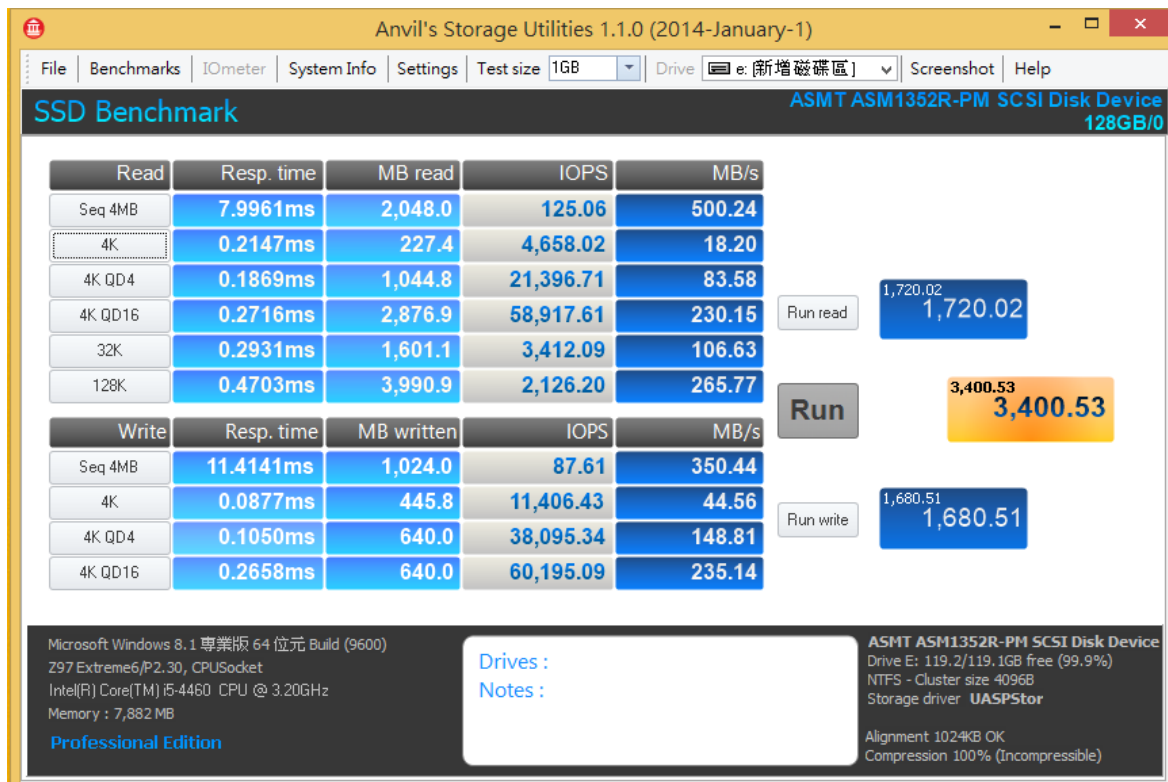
Anvil's Storage Utilities 1.1.0 (2014-January-1)

File | Benchmarks | IOmeter | System Info | Settings | Test size 1GB | Drive e: [新增磁碟區] | Screenshot | Help

SSD Benchmark

ASMT ASM1352R-PM SCSI Disk Device
128GB/0

| Read | Resp. time | MB read | IOPS | MB/s |
|---|---|---|---|---|
| Seq 4MB | 7.9961ms | 2,048.0 | 125.06 | 500.24 |
| 4K | 0.2147ms | 227.4 | 4,658.02 | 18.20 |
| 4K QD4 | 0.1869ms | 1,044.8 | 21,396.71 | 83.58 |
| 4K QD16 | 0.2716ms | 2,876.9 | 58,917.61 | 230.15 |
| 32K | 0.2931ms | 1,601.1 | 3,412.09 | 106.63 |
| 128K | 0.4703ms | 3,990.9 | 2,126.20 | 265.77 |

| Write | Resp. time | MB written | IOPS | MB/s |
|---|---|---|---|---|
| Seq 4MB | 11.4141ms | 1,024.0 | 87.61 | 350.44 |
| 4K | 0.0877ms | 445.8 | 11,406.43 | 44.56 |
| 4K QD4 | 0.1050ms | 640.0 | 38,095.34 | 148.81 |
| 4K QD16 | 0.2658ms | 640.0 | 60,195.09 | 235.14 |

Run read
1,720.02
1,720.02

Run
3,400.53
3,400.53

Run write
1,680.51
1,680.51

Microsoft Windows 8.1 專業版 64 位元 Build (9600)
Z97 Extreme6/P2.30, CPUSocket
Intel(R) Core(TM) i5-4460 CPU @ 3.20GHz
Memory : 7,882 MB
Professional Edition

Drives :
Notes :

ASMT ASM1352R-PM SCSI Disk Device
Drive E: 119.2/119.1GB free (99.9%)
NTFS - Cluster size 4096B
Storage driver UASPStor

Alignment 1024KB OK
Compression 100% (Incompressible)